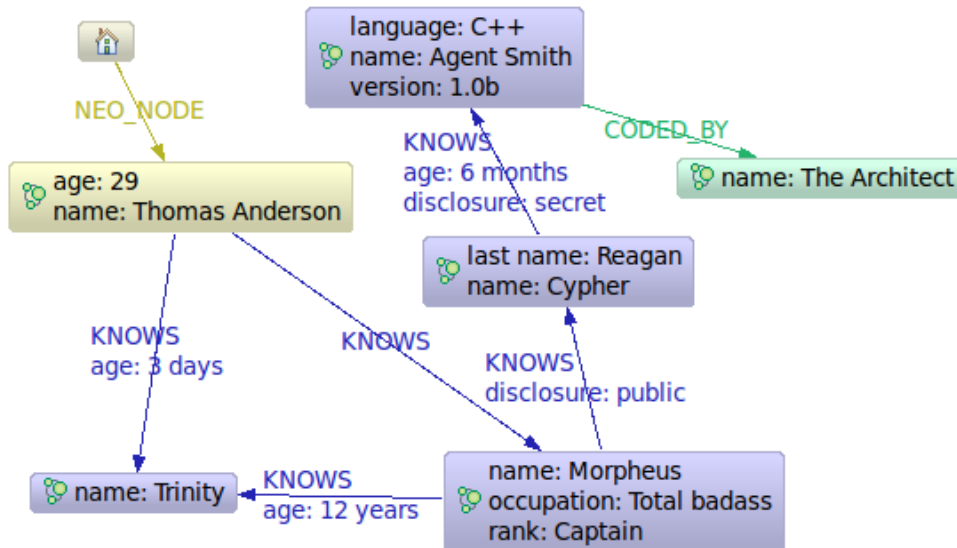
language: C++
name: Agent Smith
version: 1.0b

NEO_NODE

CODED_BY

KNOWS
age: 6 months
disclosure: secret

name: The Architect

age: 29
name: Thomas Anderson

last name: Reagan
name: Cypher

KNOWS
age: 3 days

KNOWS

KNOWS
disclosure: public

name: Trinity

KNOWS
age: 12 years

name: Morpheus
occupation: Total badass
rank: Captain